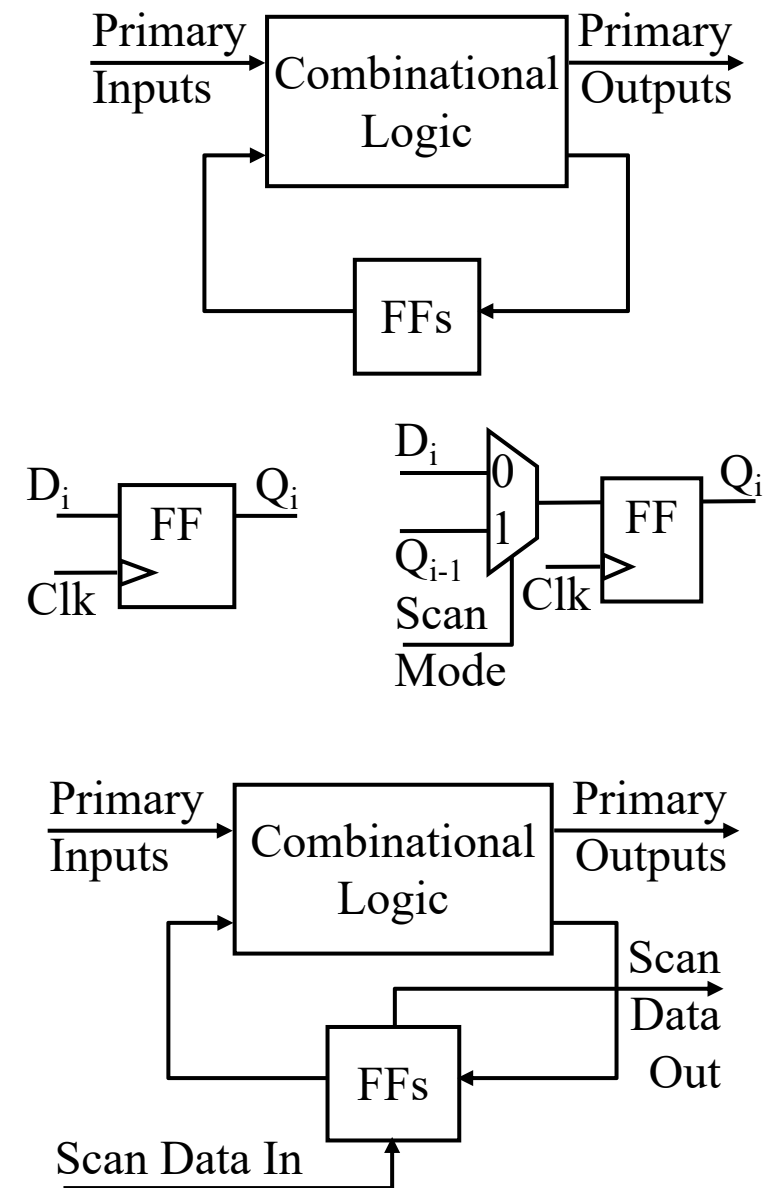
Primary Inputs

Combinational Logic

Primary Outputs

FFs

$D_i$

FF

$Q_i$

Clk

$D_i$

0

1

$Q_{i-1}$

Scan Mode

FF

$Q_i$

Clk

Primary Inputs

Combinational Logic

Primary Outputs

Scan Data Out

FFs

Scan Data In